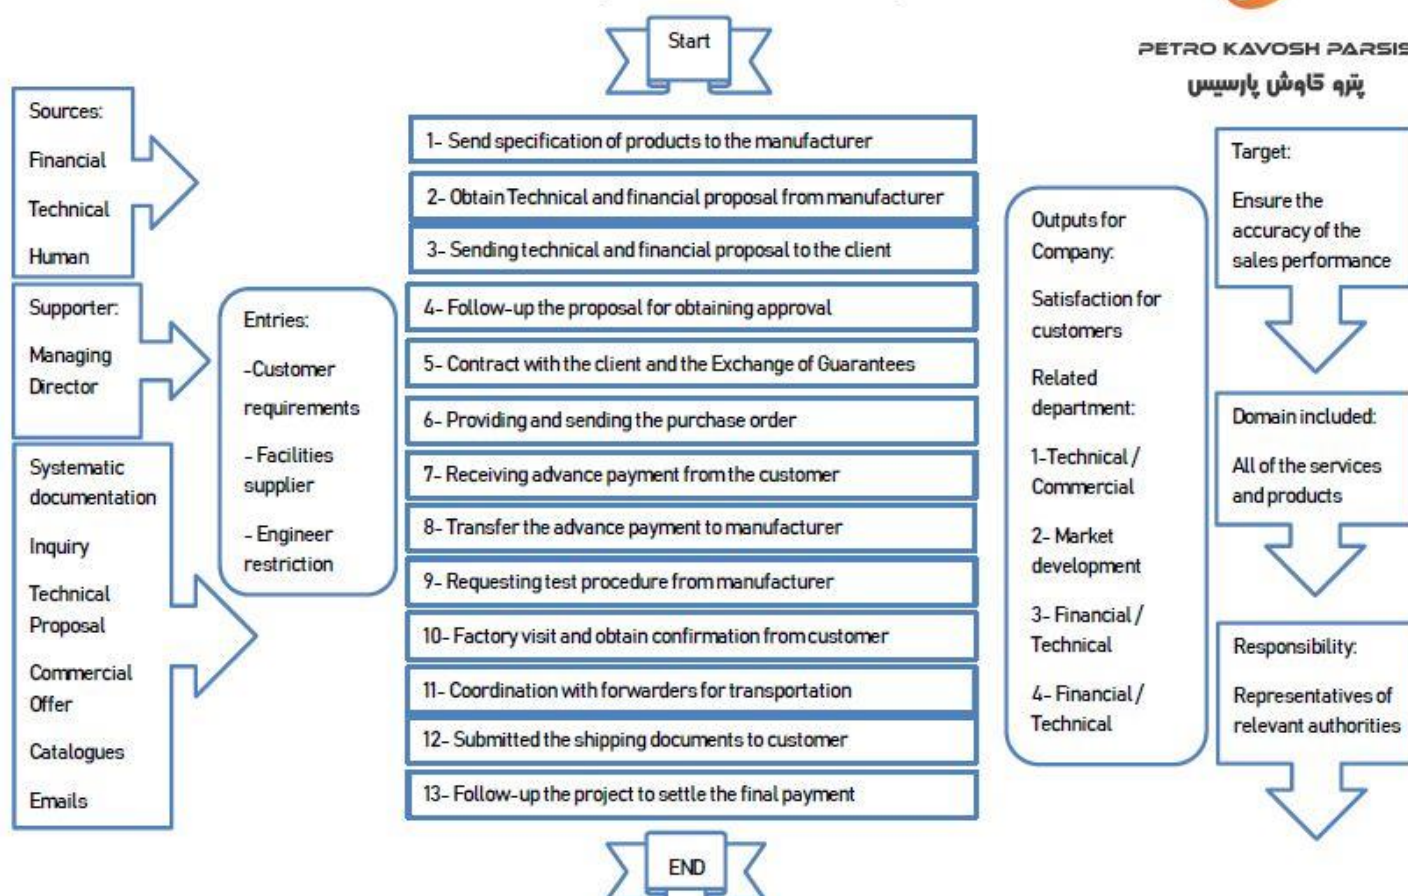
Start

PETRO KAVOSH PARSIS

پترو کاوش پارسیس

Sources:
Financial
Technical
Human

Supporter:
Managing Director

Systematic documentation
Inquiry
Technical Proposal
Commercial Offer
Catalogues
Emails

Entries:
-Customer requirements
- Facilities supplier
- Engineer restriction

1- Send specification of products to the manufacturer

2- Obtain Technical and financial proposal from manufacturer

3- Sending technical and financial proposal to the client

4- Follow-up the proposal for obtaining approval

5- Contract with the client and the Exchange of Guarantees

6- Providing and sending the purchase order

7- Receiving advance payment from the customer

8- Transfer the advance payment to manufacturer

9- Requesting test procedure from manufacturer

10- Factory visit and obtain confirmation from customer

11- Coordination with forwarders for transportation

12- Submitted the shipping documents to customer

13- Follow-up the project to settle the final payment

END

Outputs for Company:
Satisfaction for customers
Related department:
1-Technical / Commercial
2- Market development
3- Financial / Technical
4- Financial / Technical

Target:
Ensure the accuracy of the sales performance

Domain included:
All of the services and products

Responsibility:
Representatives of relevant authorities